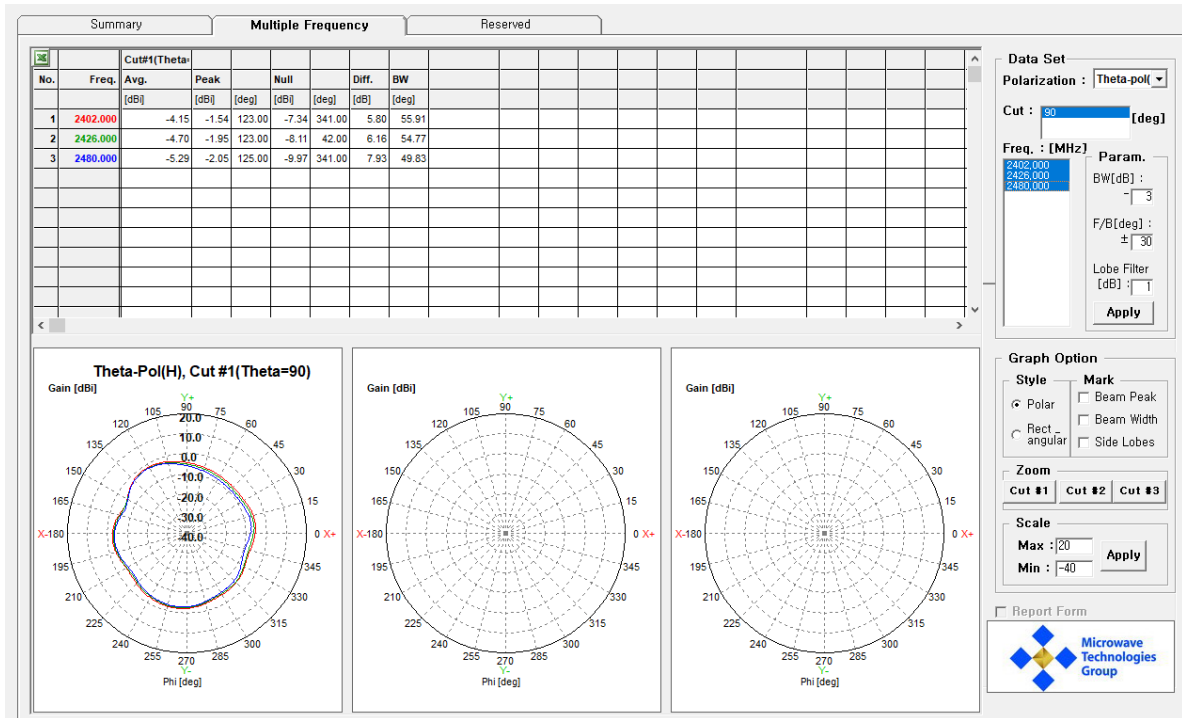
Summary | Multiple Frequency | Reserved

| No. | Freq. | Cut#1(Theta= Avg. | Peak | | Null | | Diff. | BW |
|---|---|---|---|---|---|---|---|---|
| | | [dBi] | [dBi] | [deg] | [dBi] | [deg] | [dB] | [deg] |
| 1 | 2402.000 | -4.15 | -1.54 | 123.00 | -7.34 | 341.00 | 5.80 | 55.91 |
| 2 | 2426.000 | -4.70 | -1.95 | 123.00 | -8.11 | 42.00 | 6.16 | 54.77 |
| 3 | 2480.000 | -5.29 | -2.05 | 125.00 | -9.97 | 341.00 | 7.93 | 49.83 |

Theta-Pol(H), Cut #1(Theta=90)
Gain [dBi]
Y+ 90 105 75 120 60 135 45 150 30 165 15 X-180 0 X+ 195 345 210 330 225 315 240 300 255 270 285 Y-
20.0 10.0 0.0 -10.0 -20.0 -30.0 -40.0
Phi [deg]

Gain [dBi]
Y+ 90 105 75 120 60 135 45 150 30 165 15 X-180 0 X+ 195 345 210 330 225 315 240 300 255 270 285 Y-
Phi [deg]

Gain [dBi]
Y+ 90 105 75 120 60 135 45 150 30 165 15 X-180 0 X+ 195 345 210 330 225 315 240 300 255 270 285 Y-
Phi [deg]

Data Set
Polarization : Theta-pol(
Cut : 90 [deg]
Freq. : [MHz]
2402.000
2426.000
2480.000
Param.
BW[dB] : - 3
F/B[deg] : ± 30
Lobe Filter [dB] : 1
Apply

Graph Option
Style
Polar
Rect _ angular
Mark
Beam Peak
Beam Width
Side Lobes
Zoom
Cut #1 Cut #2 Cut #3
Scale
Max : 20
Min : -40
Apply
Report Form
Microwave Technologies Group